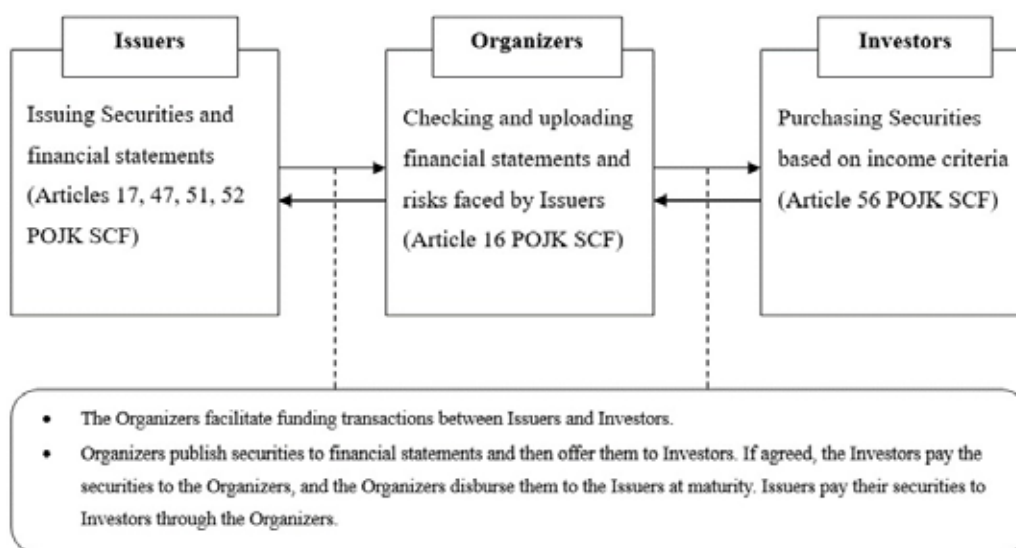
Issuers

Issuing Securities and financial statements (Articles 17, 47, 51, 52 POJK SCF)

Organizers

Checking and uploading financial statements and risks faced by Issuers (Article 16 POJK SCF)

Investors

Purchasing Securities based on income criteria (Article 56 POJK SCF)

- The Organizers facilitate funding transactions between Issuers and Investors.
- Organizers publish securities to financial statements and then offer them to Investors. If agreed, the Investors pay the securities to the Organizers, and the Organizers disburse them to the Issuers at maturity. Issuers pay their securities to Investors through the Organizers.